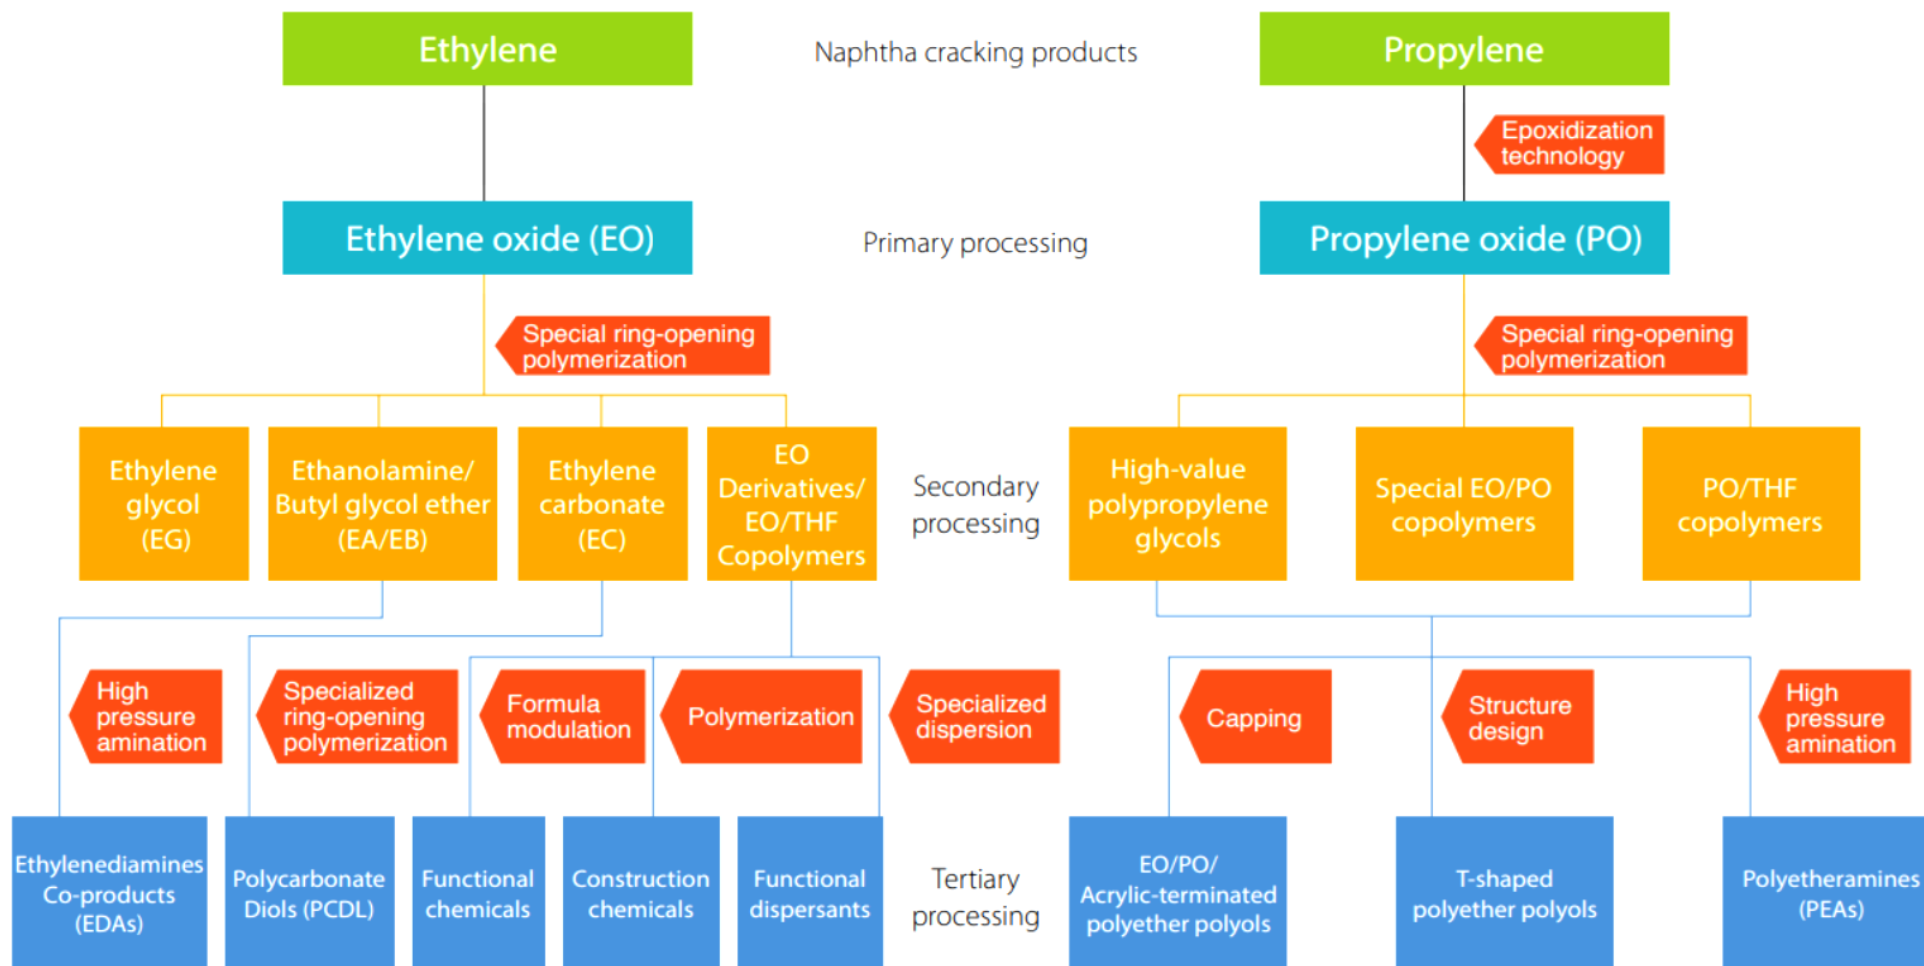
Ethylene

Naphtha cracking products

Propylene

Epoxidization technology

Ethylene oxide (EO)

Primary processing

Propylene oxide (PO)

Special ring-opening polymerization

Special ring-opening polymerization

Ethylene glycol (EG)

Ethanolamine/ Butyl glycol ether (EA/EB)

Ethylene carbonate (EC)

EO Derivatives/ EO/THF Copolymers

Secondary processing

High-value polypropylene glycols

Special EO/PO copolymers

PO/THF copolymers

High pressure amination

Specialized ring-opening polymerization

Formula modulation

Polymerization

Specialized dispersion

Capping

Structure design

High pressure amination

Ethylenediamines Co-products (EDAs)

Polycarbonate Diols (PCDL)

Functional chemicals

Construction chemicals

Functional dispersants

Tertiary processing

EO/PO/ Acrylic-terminated polyether polyols

T-shaped polyether polyols

Polyetheramines (PEAs)